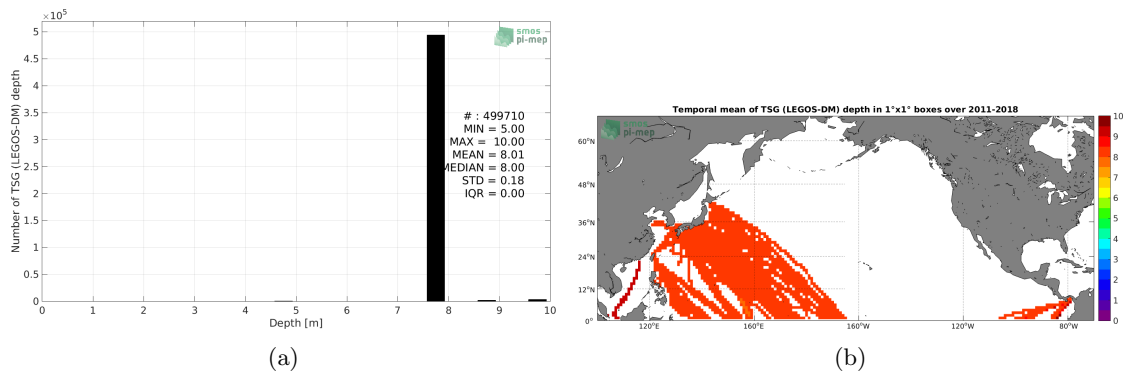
$\times 10^5$

5
4.5
4
3.5
3
2.5
2
1.5
1
0.5
0

Number of TSG (LEGOS-DM) depth

smos
pi-mep

# : 499710
MIN = 5.00
MAX = 10.00
MEAN = 8.01
MEDIAN = 8.00
STD = 0.18
IQR = 0.00

0 1 2 3 4 5 6 7 8 9 10

Depth [m]

(a)

Temporal mean of TSG (LEGOS-DM) depth in 1°x1° boxes over 2011-2018

smos
pi-mep

60°N
48°N
36°N
24°N
12°N
0°

120°E 160°E 160°W 120°W 80°W

10
9
8
7
6
5
4
3
2
1
0

(b)